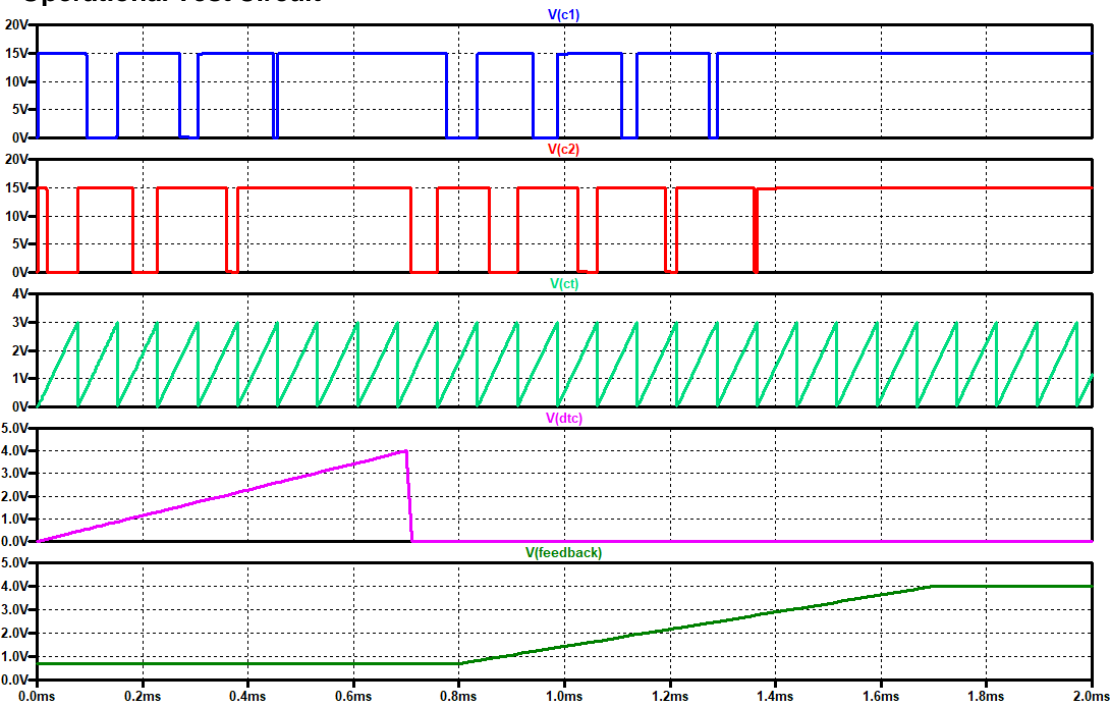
Operational Test Circuit

V(c1)
20V
15V
10V
5V
0V

V(c2)
20V
15V
10V
5V
0V

V(ct)
4V
3V
2V
1V
0V

V(dtc)
5.0V
4.0V
3.0V
2.0V
1.0V
0.0V

V(feedback)
5.0V
4.0V
3.0V
2.0V
1.0V
0.0V

0.0ms 0.2ms 0.4ms 0.6ms 0.8ms 1.0ms 1.2ms 1.4ms 1.6ms 1.8ms 2.0ms